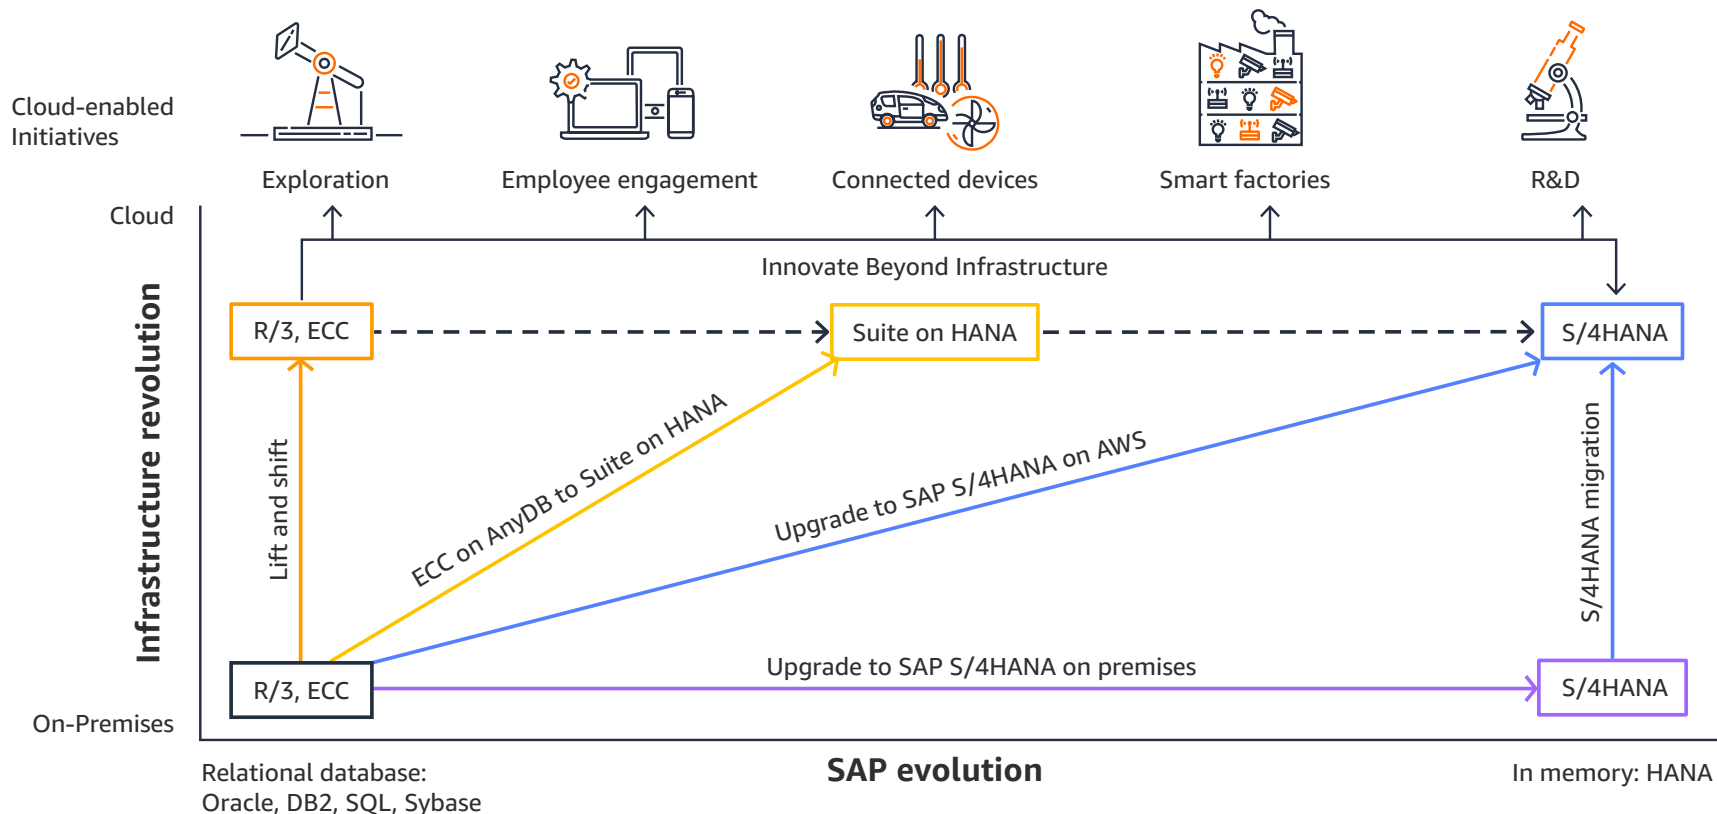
Cloud-enabled Initiatives

Exploration

Employee engagement

Connected devices

Smart factories

R&D

Cloud

Innovate Beyond Infrastructure

Infrastructure revolution

R/3, ECC

Suite on HANA

S/4HANA

Lift and shift

ECC on AnyDB to Suite on HANA

Upgrade to SAP S/4HANA on AWS

S/4HANA migration

R/3, ECC

Upgrade to SAP S/4HANA on premises

S/4HANA

On-Premises

Relational database: Oracle, DB2, SQL, Sybase

SAP evolution

In memory: HANA